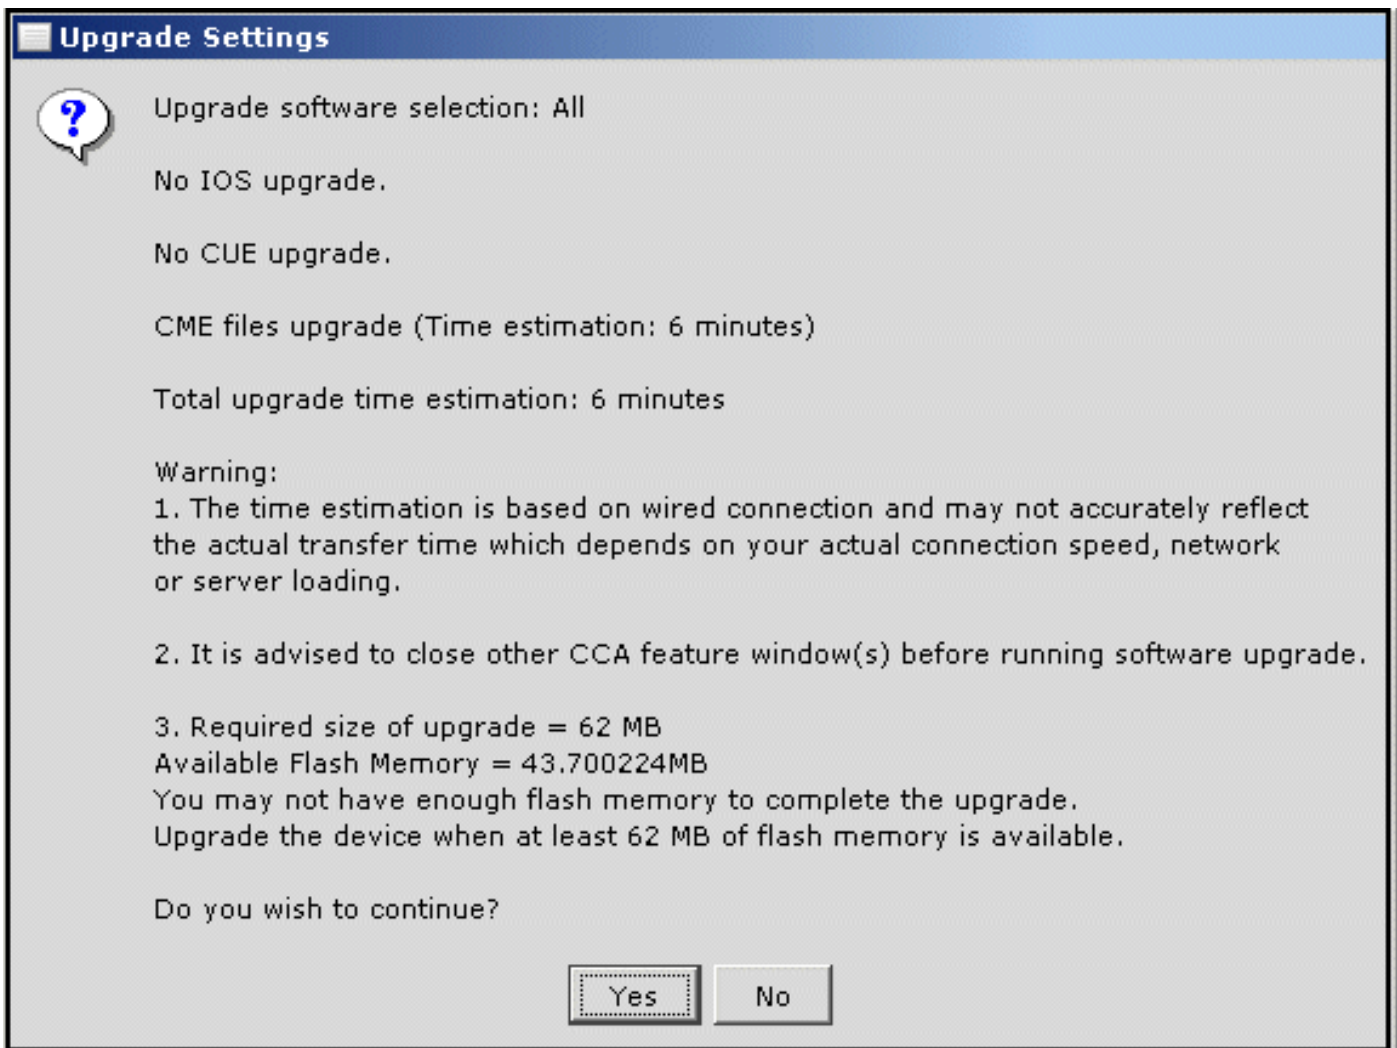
Upgrade Settings

Upgrade software selection: All

No IOS upgrade.

No CUE upgrade.

CME files upgrade (Time estimation: 6 minutes)

Total upgrade time estimation: 6 minutes

Warning:
1. The time estimation is based on wired connection and may not accurately reflect the actual transfer time which depends on your actual connection speed, network or server loading.

2. It is advised to close other CCA feature window(s) before running software upgrade.

3. Required size of upgrade = 62 MB
Available Flash Memory = 43.700224MB
You may not have enough flash memory to complete the upgrade.
Upgrade the device when at least 62 MB of flash memory is available.

Do you wish to continue?

Yes No